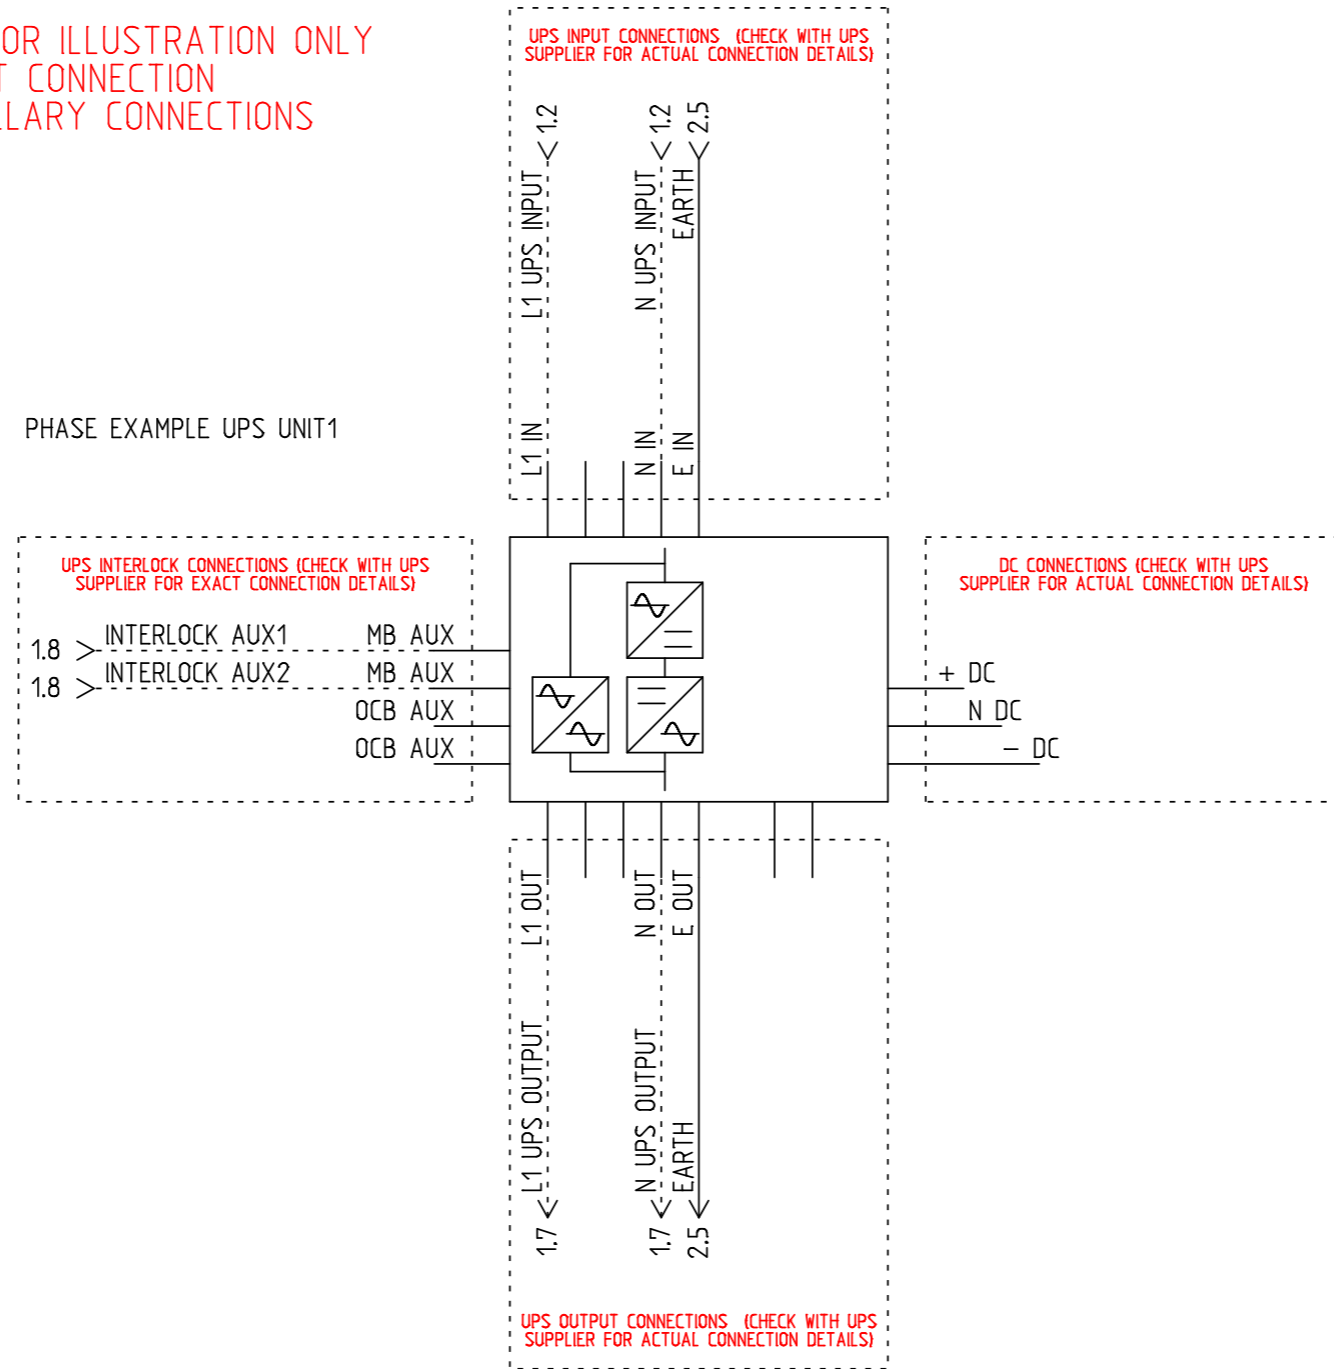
OR ILLUSTRATION ONLY
T CONNECTION
LARY CONNECTIONS

UPS INPUT CONNECTIONS (CHECK WITH UPS SUPPLIER FOR ACTUAL CONNECTION DETAILS)

1.2
L1 UPS INPUT
1.2
N UPS INPUT
2.5
EARTH

PHASE EXAMPLE UPS UNIT1

L1 IN
N IN
E IN

UPS INTERLOCK CONNECTIONS (CHECK WITH UPS SUPPLIER FOR EXACT CONNECTION DETAILS)

1.8 INTERLOCK AUX1 MB AUX
1.8 INTERLOCK AUX2 MB AUX
OCB AUX
OCB AUX

DC CONNECTIONS (CHECK WITH UPS SUPPLIER FOR ACTUAL CONNECTION DETAILS)

+ DC
N DC
− DC

L1 OUT
N OUT
E OUT

L1 UPS OUTPUT
1.7
N UPS OUTPUT
1.7
EARTH
2.5

UPS OUTPUT CONNECTIONS (CHECK WITH UPS SUPPLIER FOR ACTUAL CONNECTION DETAILS)